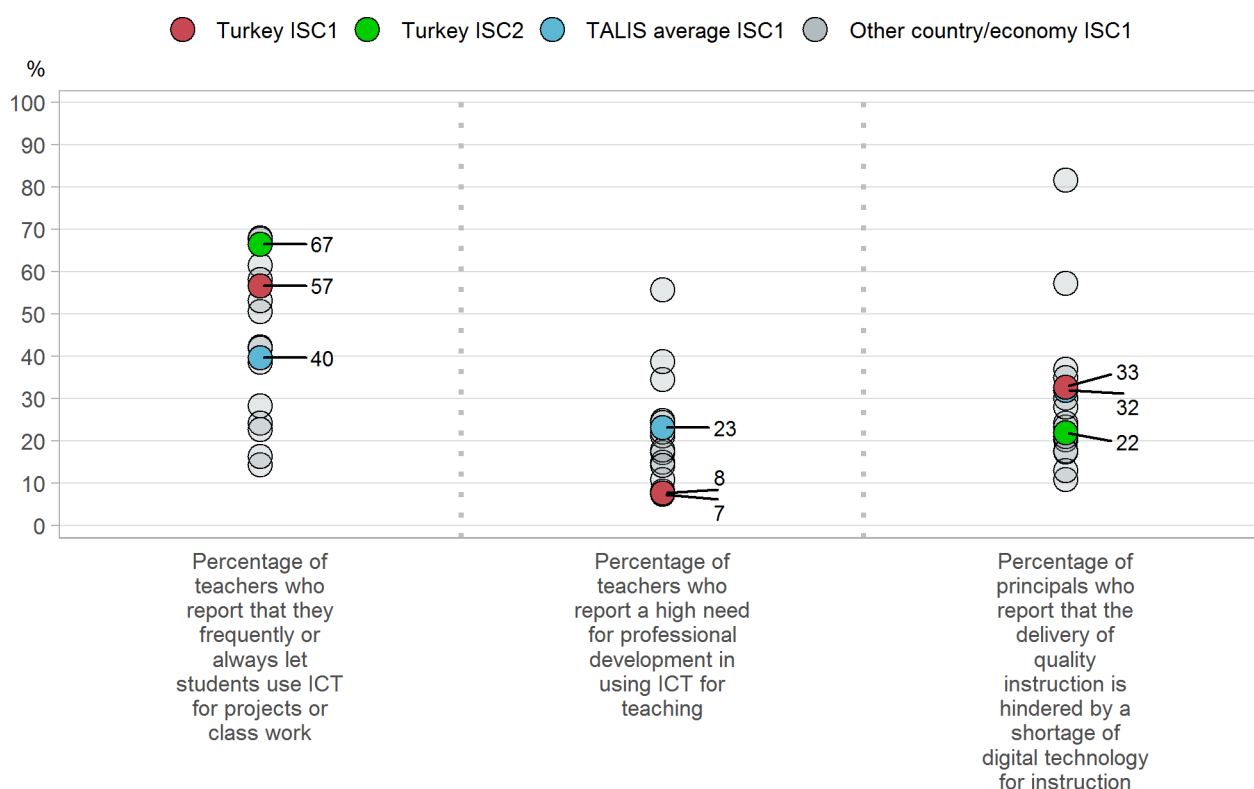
Turkey ISC1 Turkey ISC2 TALIS average ISC1 Other country/economy ISC1

%

100
90
80
70
60
50
40
30
20
10
0

67
57
40

23
8
7

33
32
22

Percentage of teachers who report that they frequently or always let students use ICT for projects or class work

Percentage of teachers who report a high need for professional development in using ICT for teaching

Percentage of principals who report that the delivery of quality instruction is hindered by a shortage of digital technology for instruction